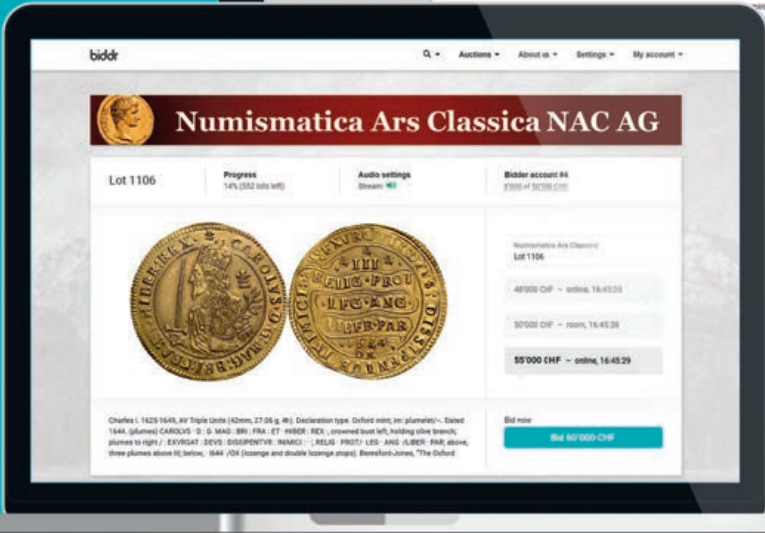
biddr

Auctions ▾ About us ▾ Settings ▾ My account ▾

Numismatica Ars Classica NAC AG

Lot 1106

Progress
14% (552 lots left)

Audio settings
Stream

Bidder account #4
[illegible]

Numismatica Ars Classica
Lot 1106

48'000 CHF – online, 16:45:23

50'000 CHF – room, 16:45:28

55'000 CHF – online, 16:45:29

Charles I, 1625-1649. AV Triple Unite (42mm, 27.06 g, 4h). Declaration type. Oxford mint; Im: plumelet/–. Dated 1644. (plumes) CAROLVS · D · G · MAG · BRI · FRA · ET · HIBER · REX ·, crowned bust left, holding olive branch; plumes to right / · EXVRGAT · DEVS · DISSIPENTVR · INIMICI · ; RELIG · PROT/· LEG · ANG ·/LIBER · PAR; above, three plumes above III; below, · 1644 ·/OX (lozenge and double lozenge stops). Beresford-Jones, "The Oxford

Bid now

Bid 60'000 CHF